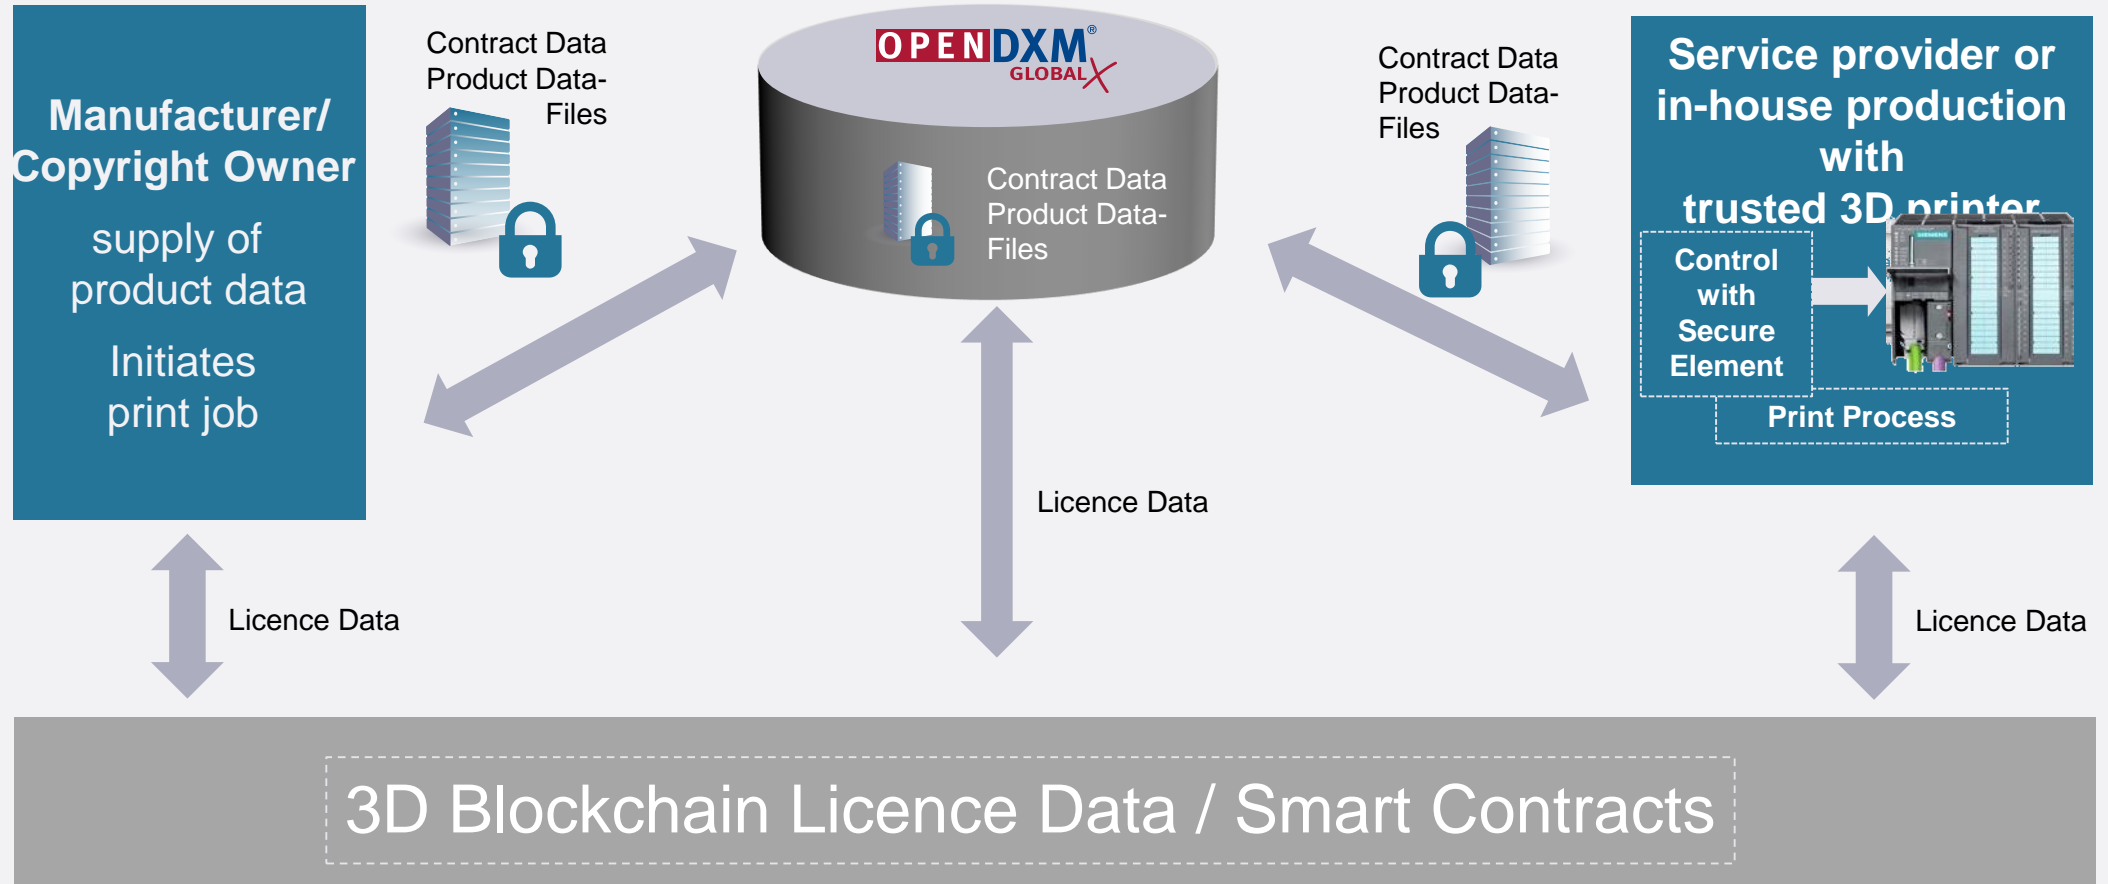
Manufacturer/ Copyright Owner

supply of product data

Initiates print job

Contract Data
Product Data-
Files

OPENDXM GLOBAL X

Contract Data
Product Data-
Files

Contract Data
Product Data-
Files

Service provider or in-house production with trusted 3D printer

Control with Secure Element

Print Process

Licence Data

Licence Data

Licence Data

3D Blockchain Licence Data / Smart Contracts